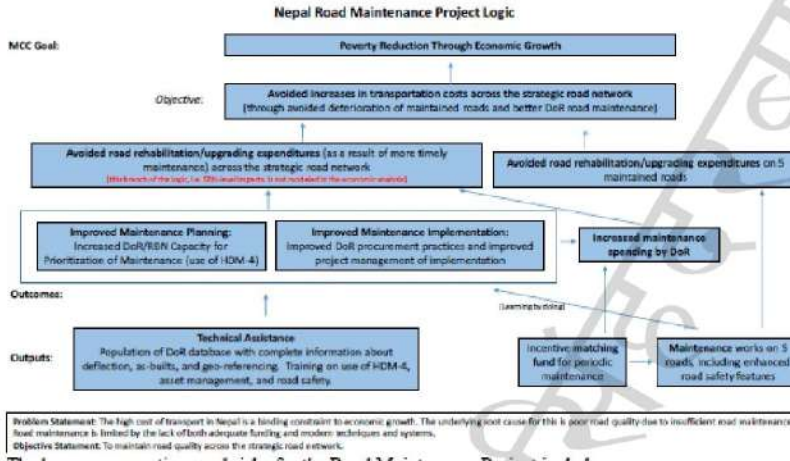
Nepal Road Maintenance Project Logic

MCC Goal:

Poverty Reduction Through Economic Growth

Objective:

Avoided increases in transportation costs across the strategic road network
[through avoided deterioration of maintained roads and better DoR road maintenance]

Avoided road rehabilitation/upgrading expenditures (as a result of more timely maintenance) across the strategic road network
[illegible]

Avoided road rehabilitation/upgrading expenditures on 5 maintained roads

Improved Maintenance Planning:
Increased DoR/RBN Capacity for Prioritization of Maintenance (use of HDM-4)

Improved Maintenance Implementation:
Improved DoR procurement practices and improved project management of implementation

Increased maintenance spending by DoR

Outcomes:

[Learning by doing]

Outputs:

Technical Assistance
Population of DoR database with complete information about deflection, as-builts, and geo-referencing. Training on use of HDM-4, asset management, and road safety.

Incentive matching fund for periodic maintenance

Maintenance works on 5 roads, including enhanced road safety features

Problem Statement: The high cost of transport in Nepal is a binding constraint to economic growth. The underlying root cause for this is poor road quality due to insufficient road maintenance. Road maintenance is limited by the lack of both adequate funding and modern techniques and systems.
Objective Statement: To maintain road quality across the strategic road network.

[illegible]